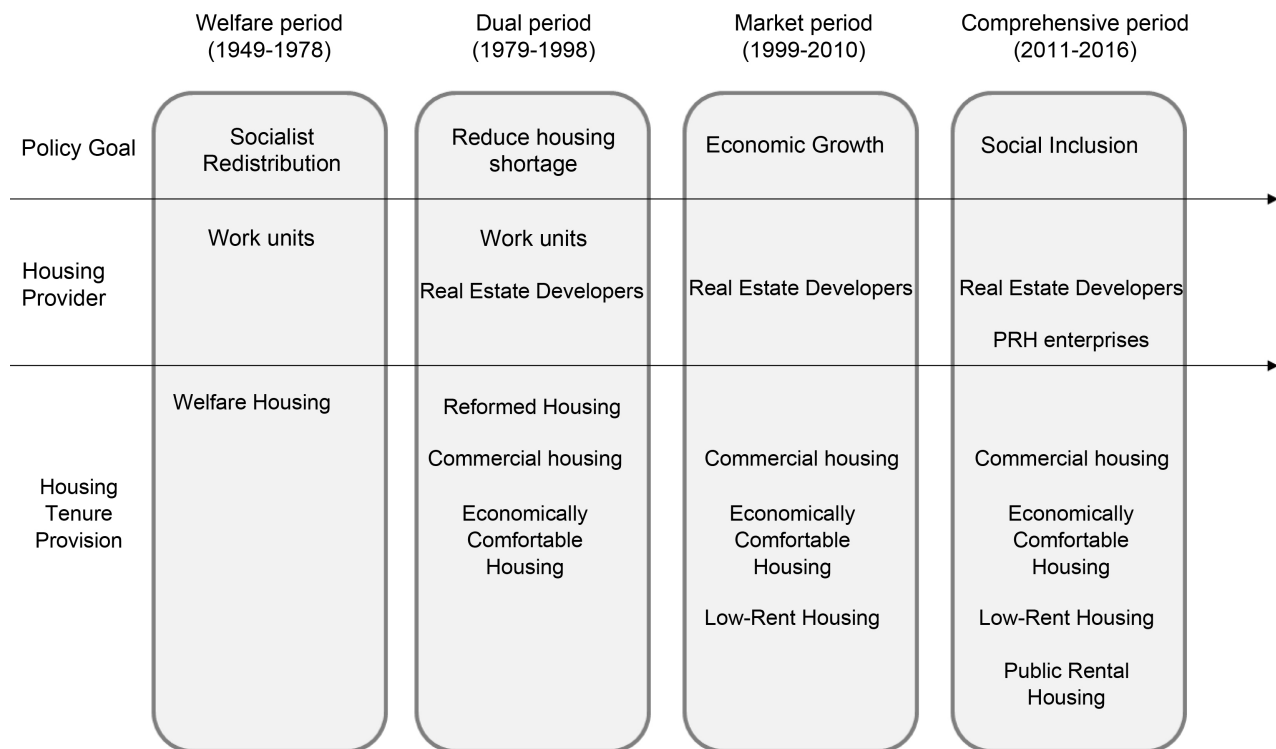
| | Welfare period (1949-1978) | Dual period (1979-1998) | Market period (1999-2010) | Comprehensive period (2011-2016) |
|---|---|---|---|---|
| Policy Goal | Socialist Redistribution | Reduce housing shortage | Economic Growth | Social Inclusion |
| Housing Provider | Work units | Work units<br>Real Estate Developers | Real Estate Developers | Real Estate Developers<br>PRH enterprises |
| Housing Tenure Provision | Welfare Housing | Reformed Housing<br>Commercial housing<br>Economically Comfortable Housing | Commercial housing<br>Economically Comfortable Housing<br>Low-Rent Housing | Commercial housing<br>Economically Comfortable Housing<br>Low-Rent Housing<br>Public Rental Housing |